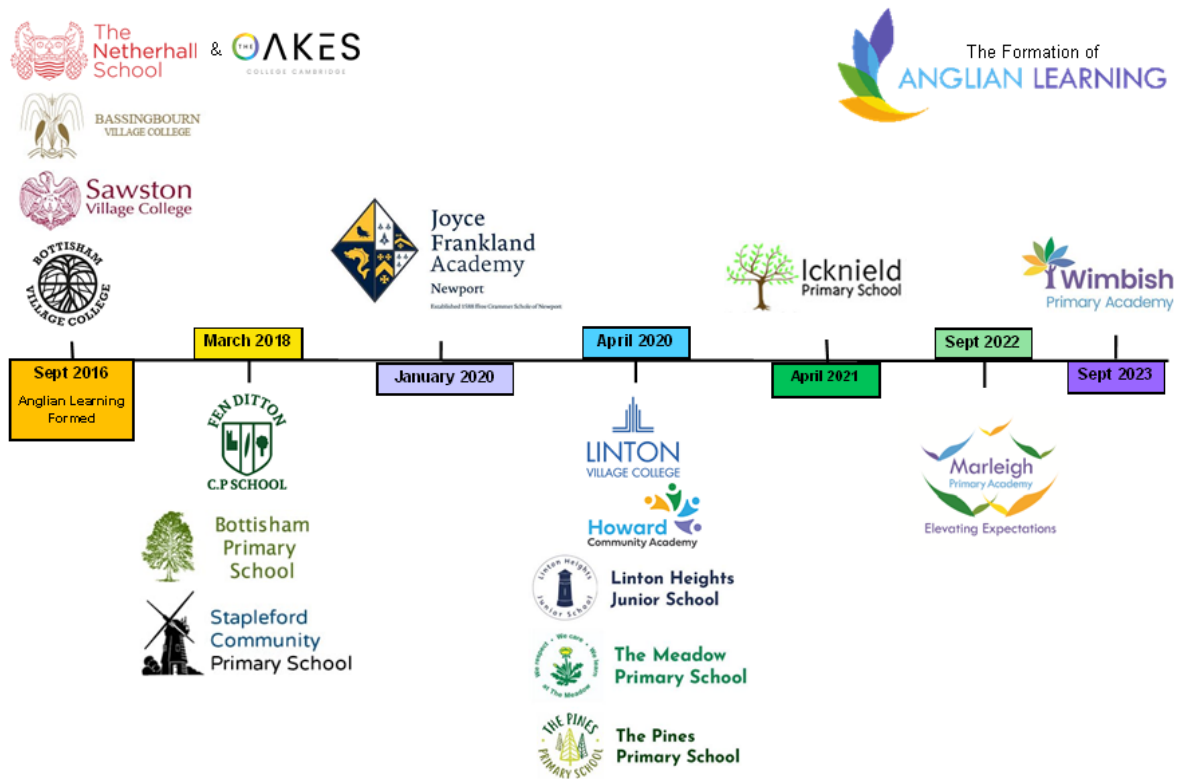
The Netherhall School & THE OAKES COLLEGE CAMBRIDGE

The Formation of ANGLIAN LEARNING

BASSINGBOURN VILLAGE COLLEGE

Sawston Village College

BOTTISHAM VILLAGE COLLEGE

Sept 2016
Anglian Learning Formed

March 2018

FEN DITTON C.P SCHOOL

Bottisham Primary School

Stapleford Community Primary School

Joyce Frankland Academy Newport
Established 1588 Free Grammar Schole of Newport

January 2020

April 2020

LINTON VILLAGE COLLEGE

Howard Community Academy

Linton Heights Junior School

Linton Heights Junior School

We respect • We care • We learn at The Meadow

The Meadow Primary School

THE PINES PRIMARY SCHOOL

The Pines Primary School

Icknield Primary School

April 2021

Sept 2022

Marleigh Primary Academy
Elevating Expectations

Wimbish Primary Academy

Sept 2023